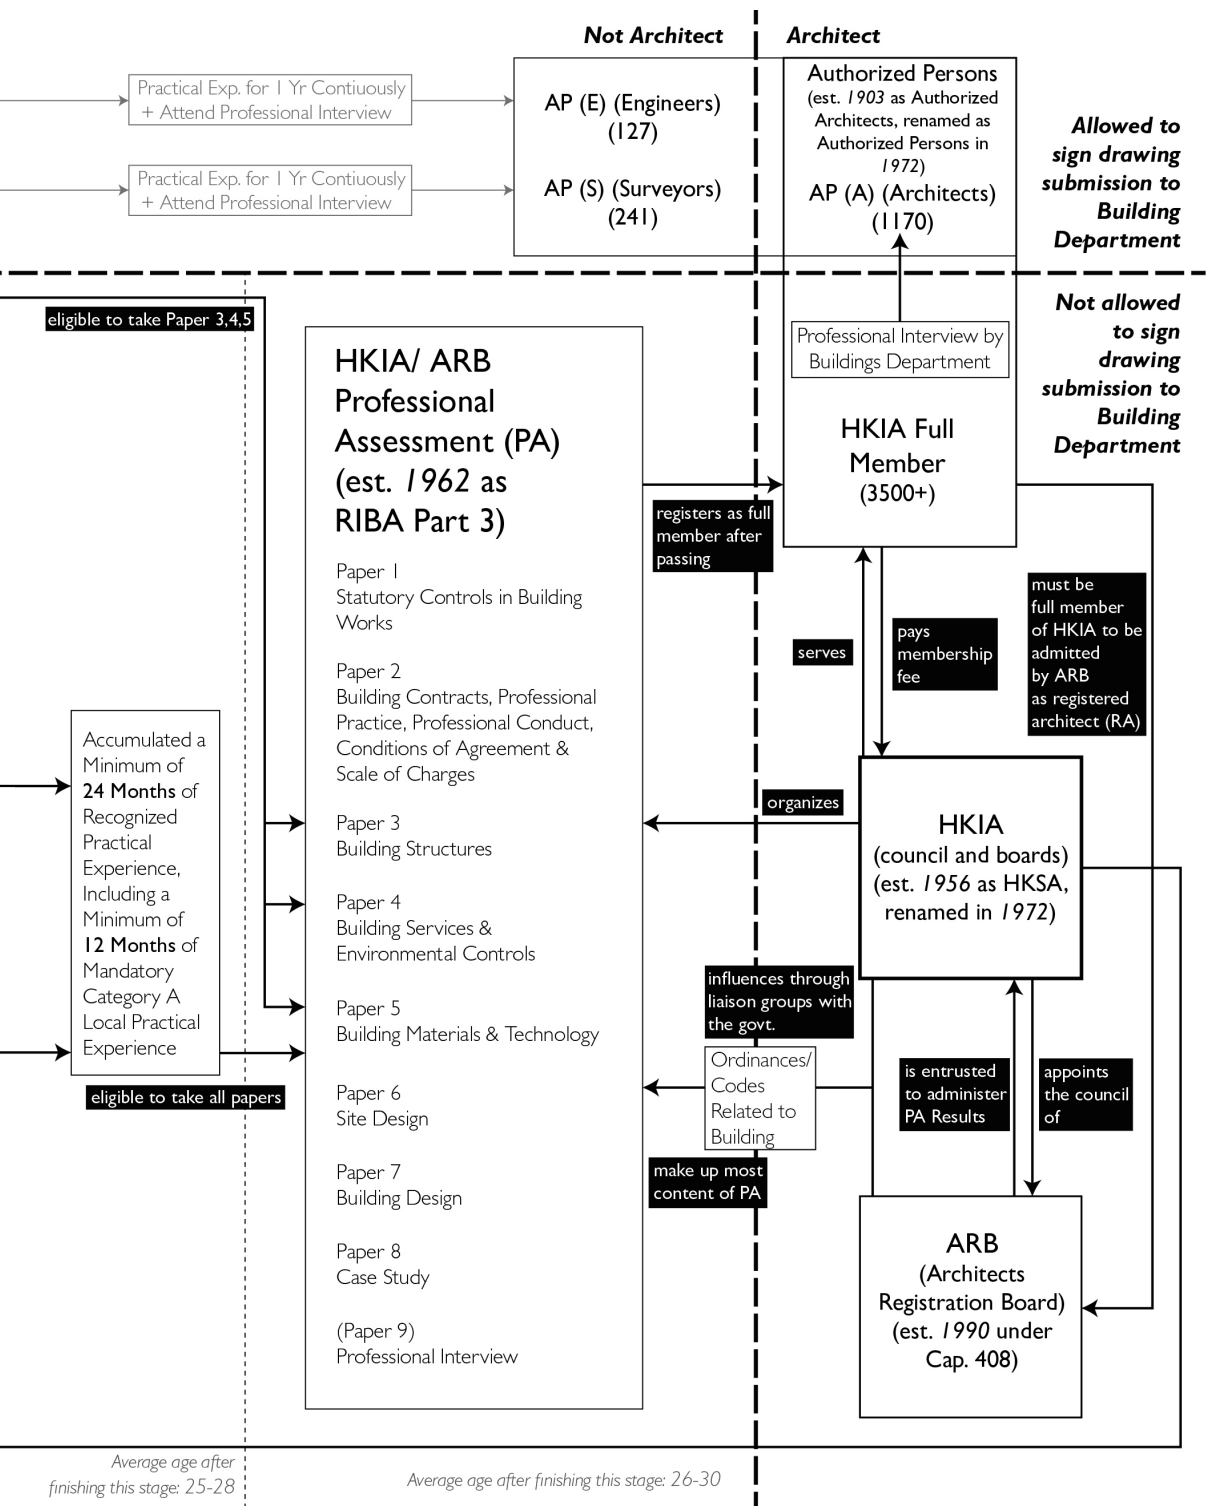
Not Architect

Architect

Practical Exp. for 1 Yr Contiuously + Attend Professional Interview

Practical Exp. for 1 Yr Contiuously + Attend Professional Interview

AP (E) (Engineers) (127)

AP (S) (Surveyors) (241)

Authorized Persons (est. 1903 as Authorized Architects, renamed as Authorized Persons in 1972)

AP (A) (Architects) (1170)

Allowed to sign drawing submission to Building Department

Not allowed to sign drawing submission to Building Department

eligible to take Paper 3,4,5

Professional Interview by Buildings Department

HKIA/ ARB Professional Assessment (PA) (est. 1962 as RIBA Part 3)

Paper 1
Statutory Controls in Building Works

Paper 2
Building Contracts, Professional Practice, Professional Conduct, Conditions of Agreement & Scale of Charges

Paper 3
Building Structures

Paper 4
Building Services & Environmental Controls

Paper 5
Building Materials & Technology

Paper 6
Site Design

Paper 7
Building Design

Paper 8
Case Study

(Paper 9)
Professional Interview

HKIA Full Member (3500+)

registers as full member after passing

must be full member of HKIA to be admitted by ARB as registered architect (RA)

serves

pays membership fee

Accumulated a Minimum of 24 Months of Recognized Practical Experience, Including a Minimum of 12 Months of Mandatory Category A Local Practical Experience

organizes

HKIA (council and boards) (est. 1956 as HKSA, renamed in 1972)

influences through liaison groups with the govt.

Ordinances/ Codes Related to Building

is entrusted to administer PA Results

appoints the council of

eligible to take all papers

make up most content of PA

ARB (Architects Registration Board) (est. 1990 under Cap. 408)

Average age after finishing this stage: 25-28

Average age after finishing this stage: 26-30